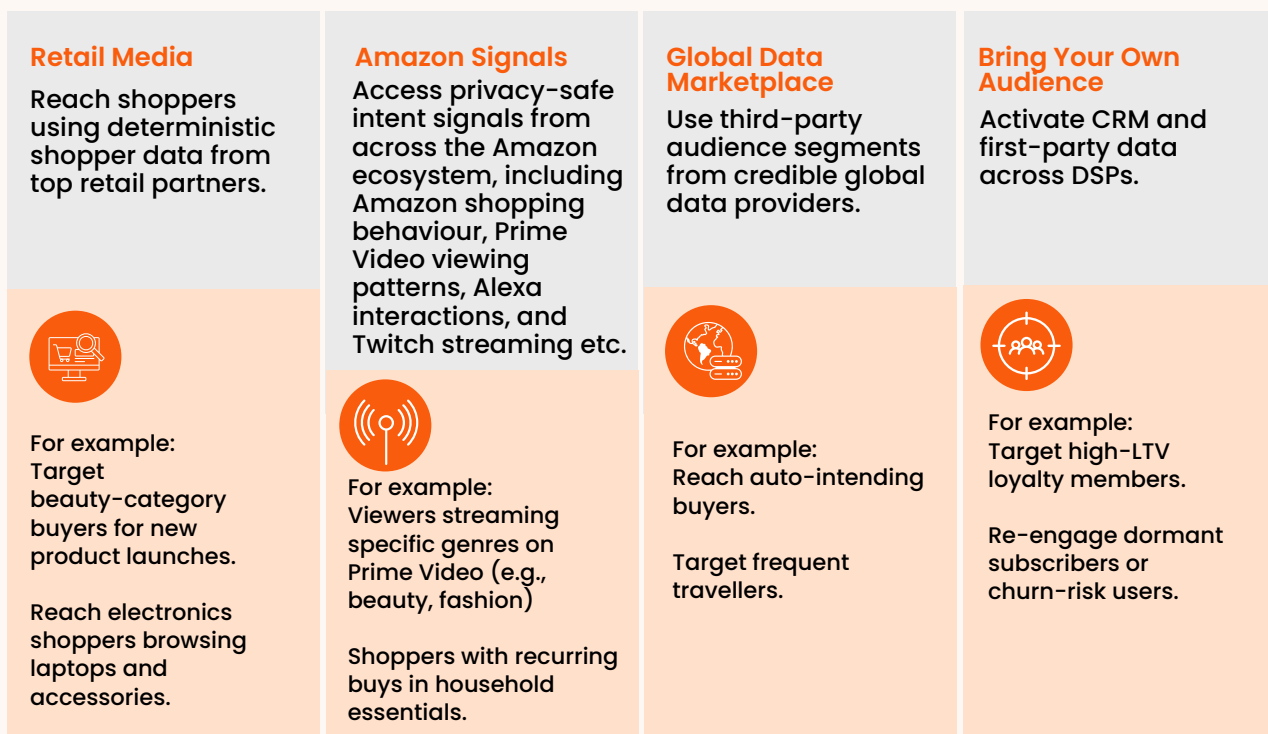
Retail Media

Reach shoppers using deterministic shopper data from top retail partners.

For example:
Target beauty-category buyers for new product launches.

Reach electronics shoppers browsing laptops and accessories.

Amazon Signals

Access privacy-safe intent signals from across the Amazon ecosystem, including Amazon shopping behaviour, Prime Video viewing patterns, Alexa interactions, and Twitch streaming etc.

For example:
Viewers streaming specific genres on Prime Video (e.g., beauty, fashion)

Shoppers with recurring buys in household essentials.

Global Data Marketplace

Use third-party audience segments from credible global data providers.

For example:
Reach auto-intending buyers.

Target frequent travellers.

Bring Your Own Audience

Activate CRM and first-party data across DSPs.

For example:
Target high-LTV loyalty members.

Re-engage dormant subscribers or churn-risk users.